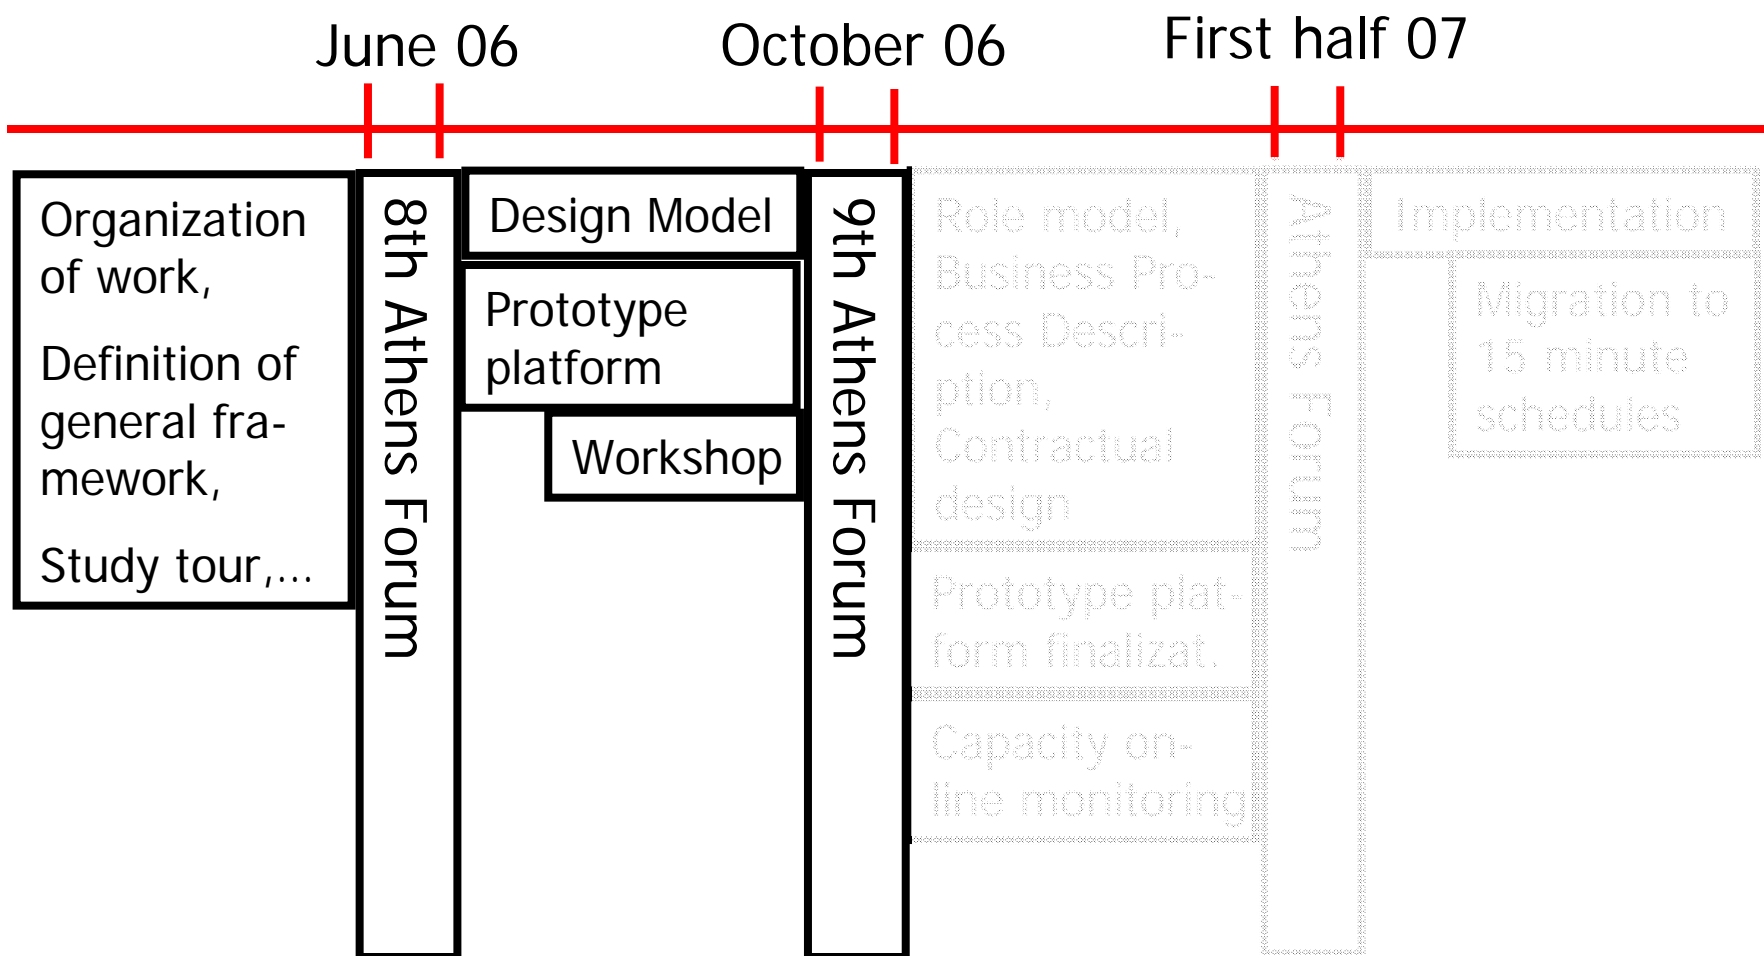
June 06

October 06

First half 07

Organization of work,

Definition of general framework,

Study tour,...

8th Athens Forum

Design Model

Prototype platform

Workshop

9th Athens Forum

Role model, Business Process Description, Contractual design

Prototype platform finalizat.

Capacity online monitoring

Athens Forum

Implementation

Migration to 15 minute schedules